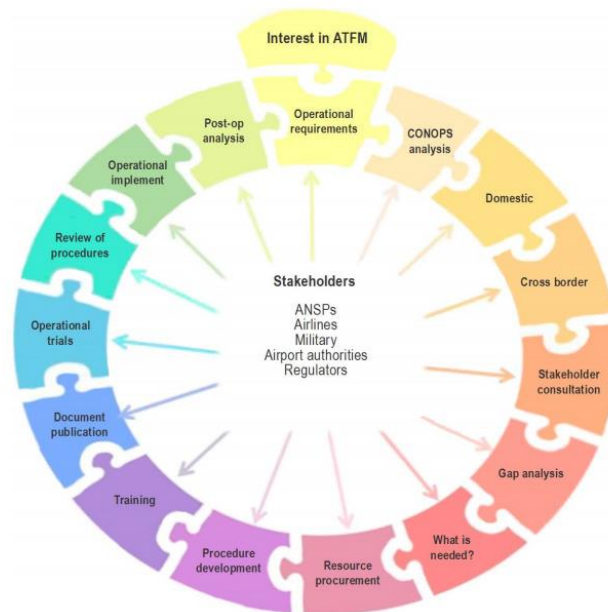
Interest in ATFM

Operational requirements

CONOPS analysis

Domestic

Cross border

Stakeholder consultation

Gap analysis

What is needed?

Resource procurement

Procedure development

Training

Document publication

Operational trials

Review of procedures

Operational implement

Post-op analysis

Stakeholders

ANSPs
Airlines
Military
Airport authorities
Regulators